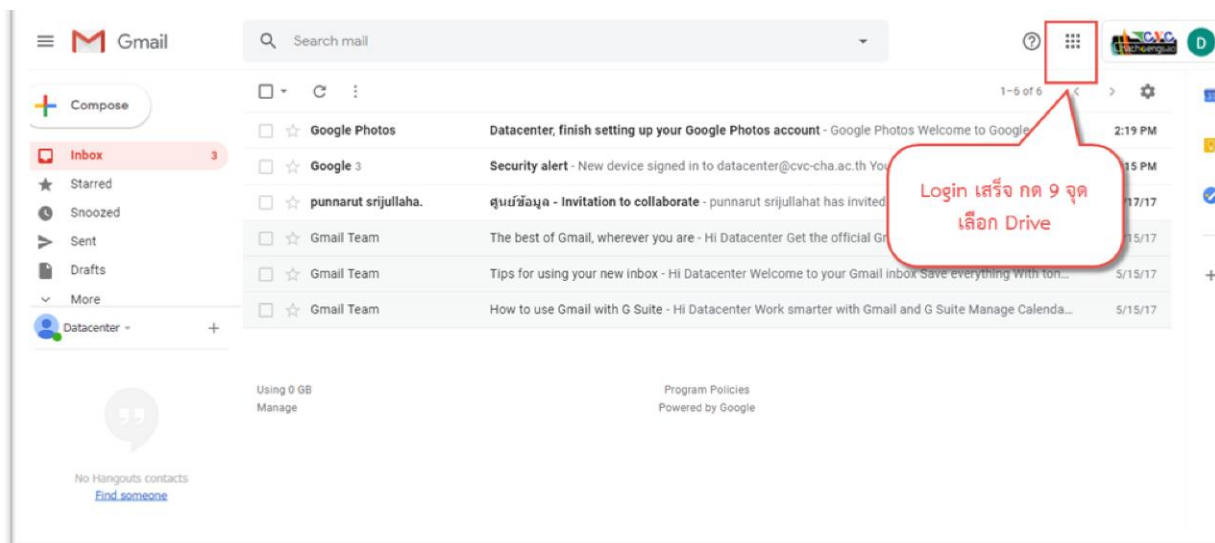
Gmail

Search mail

D

1–6 of 6

Compose

Inbox 3
Starred
Snoozed
Sent
Drafts
More

Datacenter +

| | | |
|---|---|---|
| Google Photos | Datacenter, finish setting up your Google Photos account - Google Photos Welcome to Google | 2:19 PM |
| Google 3 | Security alert - New device signed in to datacenter@cvc-cha.ac.th You | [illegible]15 PM |
| punnarut srijullaha. | ศูนย์ข้อมูล - Invitation to collaborate - punnarut srijullahat has invited | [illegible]/17/17 |
| Gmail Team | The best of Gmail, wherever you are - Hi Datacenter Get the official G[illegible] | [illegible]/15/17 |
| Gmail Team | Tips for using your new inbox - Hi Datacenter Welcome to your Gmail inbox Save everything With ton... | 5/15/17 |
| Gmail Team | How to use Gmail with G Suite - Hi Datacenter Work smarter with Gmail and G Suite Manage Calenda... | 5/15/17 |

Login เสร็จ กด 9 จุด เลือก Drive

Using 0 GB
Manage

Program Policies
Powered by Google

No Hangouts contacts
Find someone